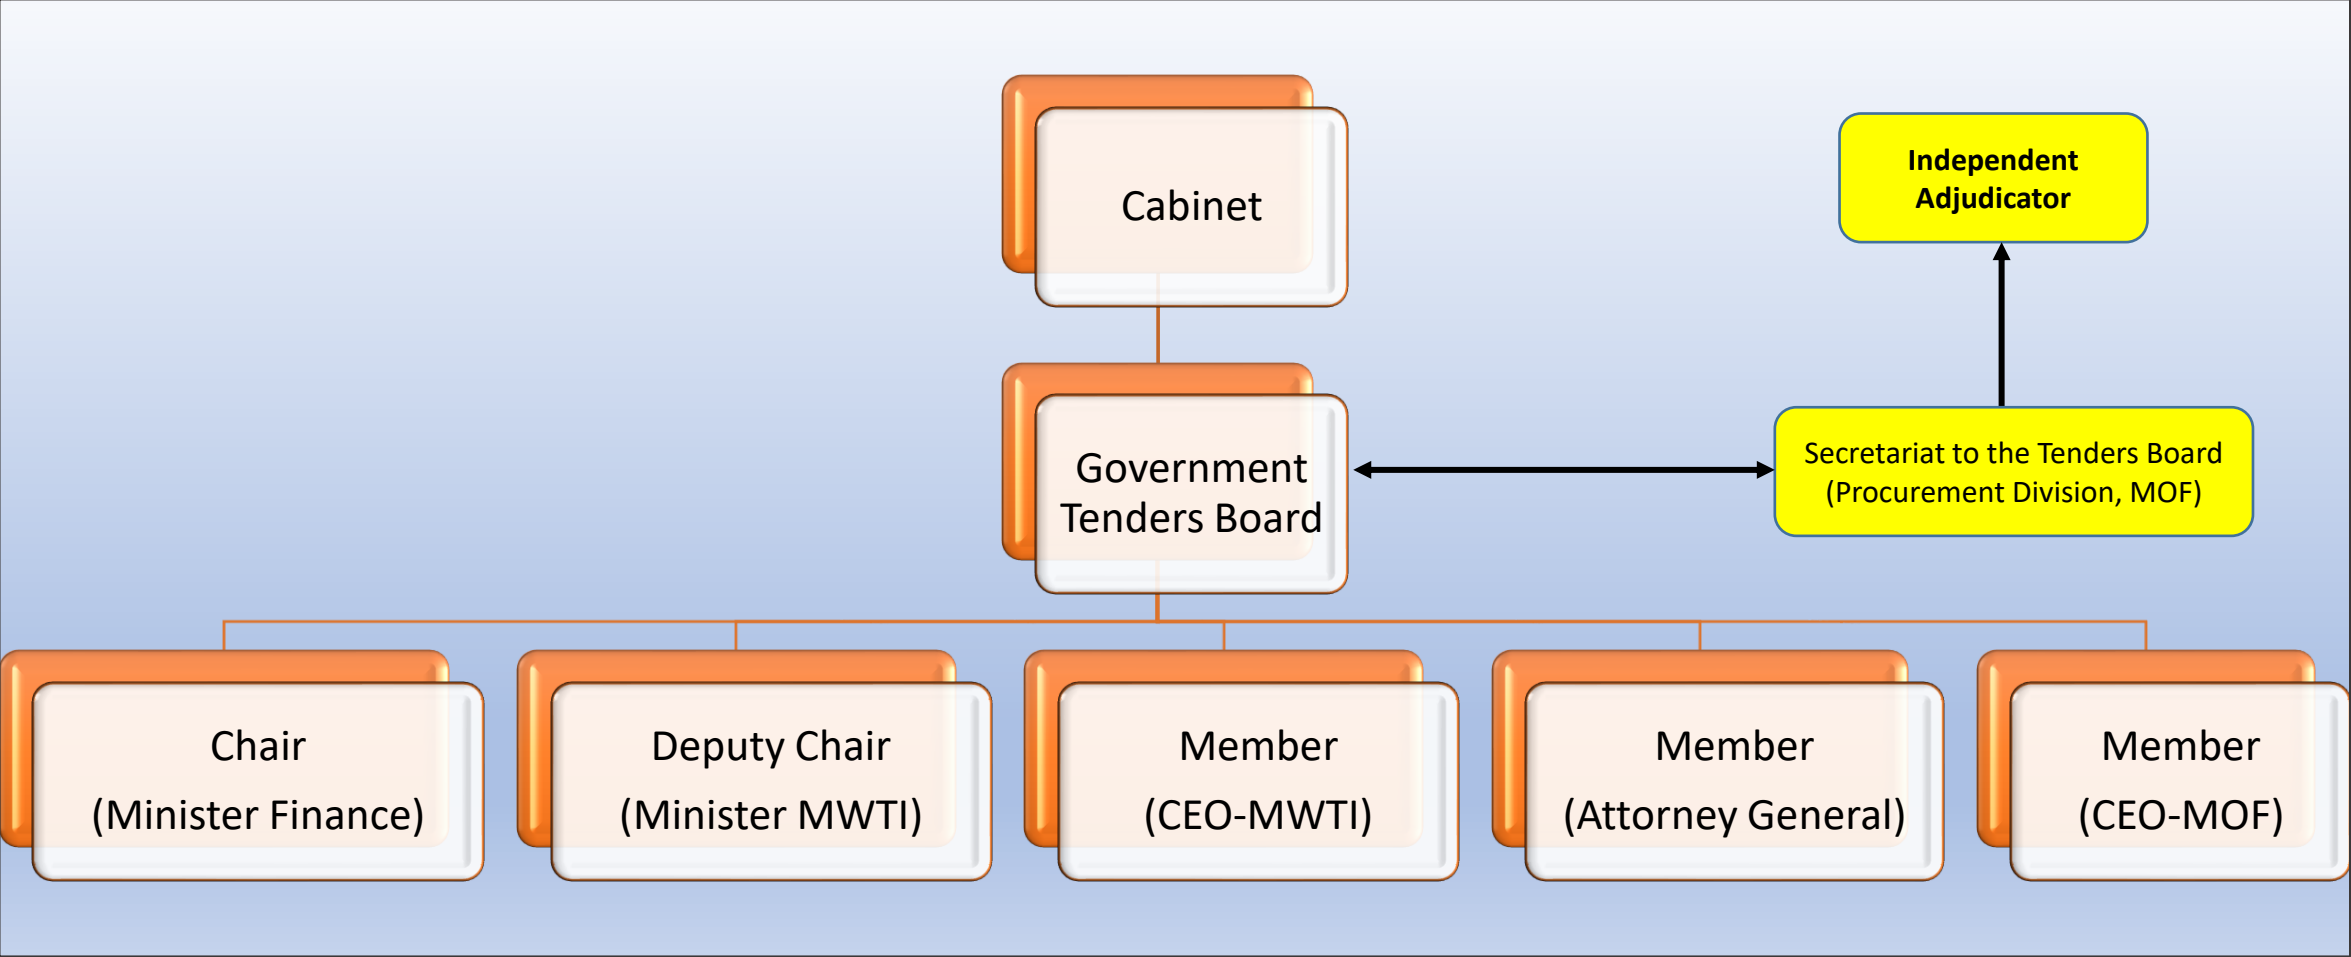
Cabinet

Independent Adjudicator

Government Tenders Board

Secretariat to the Tenders Board (Procurement Division, MOF)

Chair (Minister Finance)

Deputy Chair (Minister MWTI)

Member (CEO-MWTI)

Member (Attorney General)

Member (CEO-MOF)